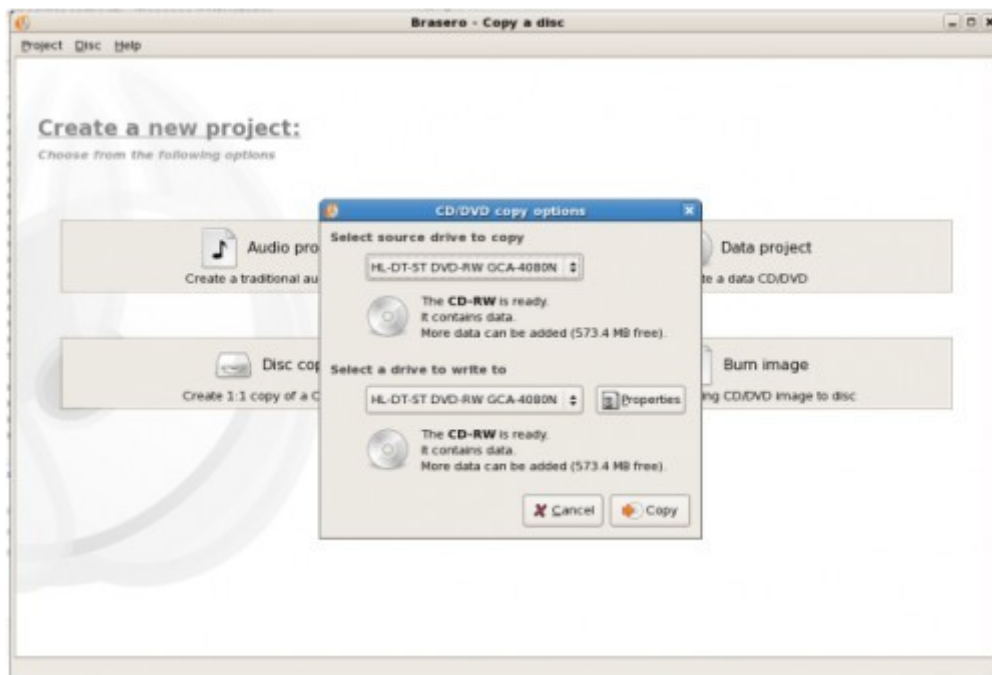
Brasero - Copy a disc

Project Disc Help

Create a new project:
Choose from the following options

Audio pro
Create a traditional au

Data project
te a data CD/DVD

Disc cop
Create 1:1 copy of a C

Burn image
ng CD/DVD image to disc

CD/DVD copy options

Select source drive to copy
HL-DT-ST DVD-RW GCA-4080N
The CD-RW is ready.
It contains data.
More data can be added (573.4 MB free).

Select a drive to write to
HL-DT-ST DVD-RW GCA-4080N
Properties
The CD-RW is ready.
It contains data.
More data can be added (573.4 MB free).

Cancel
Copy